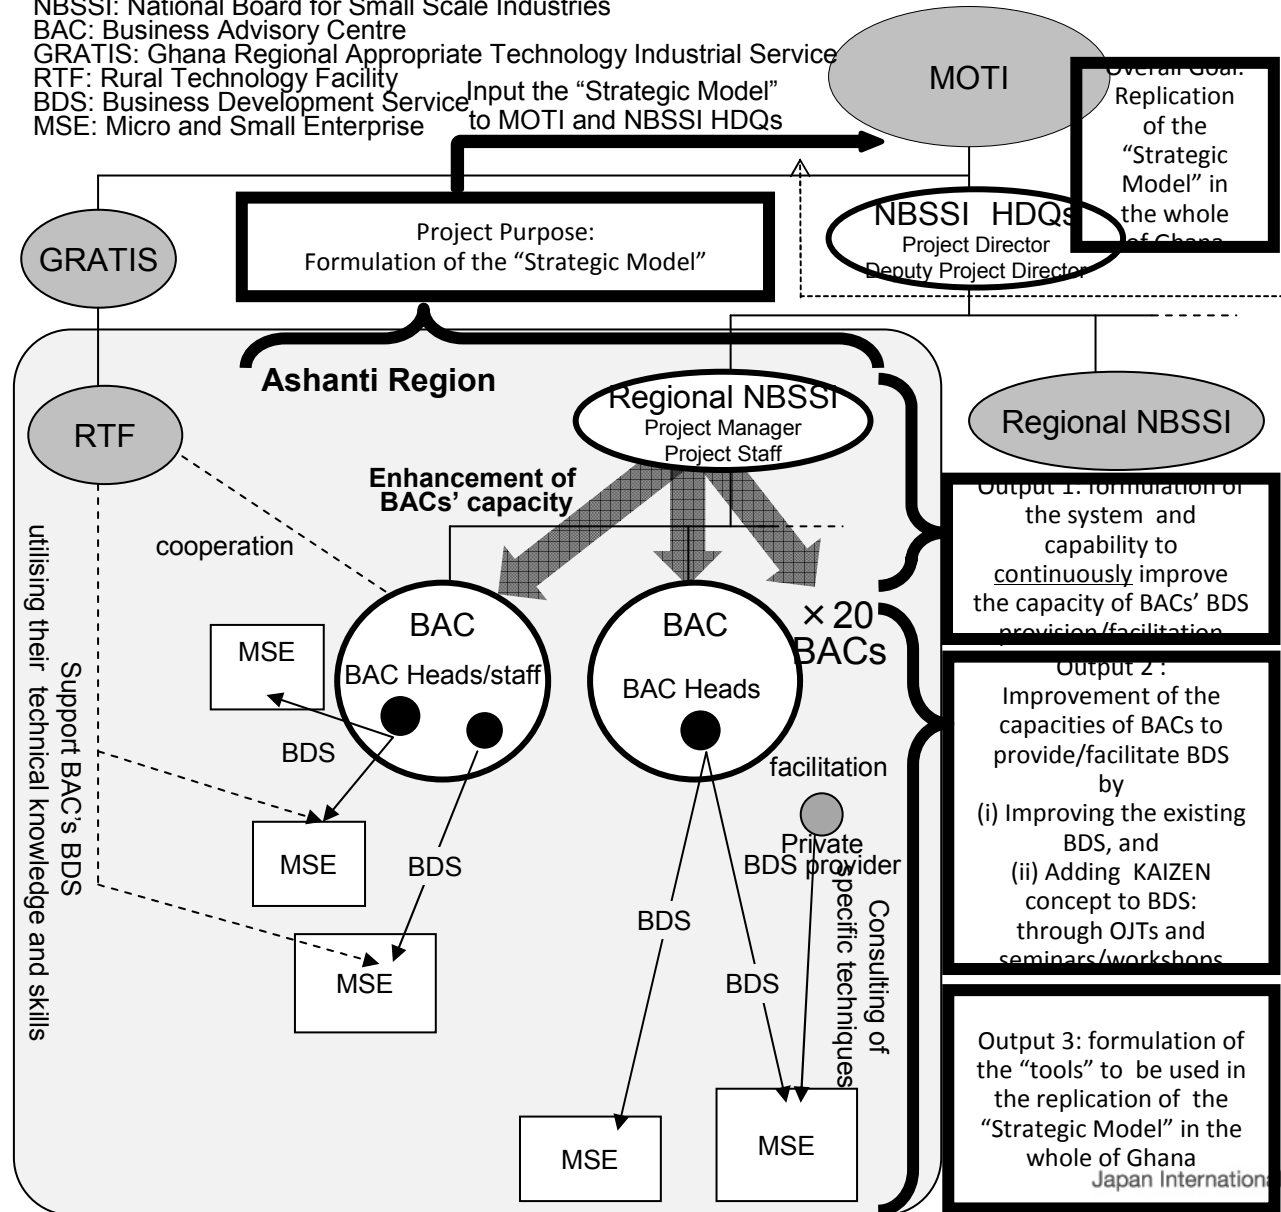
NBSSI: National Board for Small Scale Industries
BAC: Business Advisory Centre
GRATIS: Ghana Regional Appropriate Technology Industrial Service
RTF: Rural Technology Facility
BDS: Business Development Service
MSE: Micro and Small Enterprise

Input the "Strategic Model" to MOTI and NBSSI HDQs

MOTI

Overall Goal: Replication of the "Strategic Model" in the whole of Ghana

GRATIS

Project Purpose: Formulation of the "Strategic Model"

NBSSI HDQs
Project Director
Deputy Project Director

Ashanti Region

RTF

Regional NBSSI
Project Manager
Project Staff

Regional NBSSI

Enhancement of BACs' capacity

cooperation

Output 1: formulation of the system and capability to continuously improve the capacity of BACs' BDS provision/facilitation

BAC
BAC Heads/staff

BAC
BAC Heads

×20 BACs

MSE

Support BAC's BDS utilising their technical knowledge and skills

BDS

MSE

BDS

MSE

facilitation

Private BDS provider

Consulting of specific techniques

BDS

BDS

MSE

MSE

Output 2 : Improvement of the capacities of BACs to provide/facilitate BDS by
(i) Improving the existing BDS, and
(ii) Adding KAIZEN concept to BDS: through OJTs and seminars/workshops

Output 3: formulation of the "tools" to be used in the replication of the "Strategic Model" in the whole of Ghana

Japan Internationa